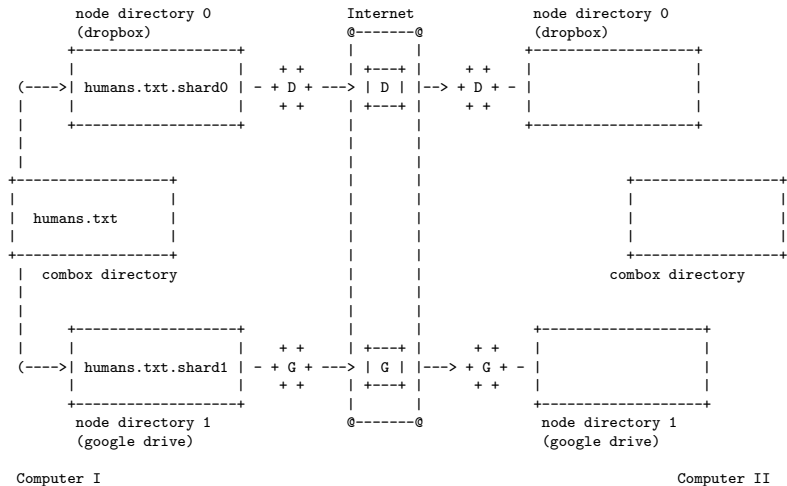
node directory 0
(dropbox)

humans.txt.shard0

D

Internet

D

D

node directory 0
(dropbox)

humans.txt

combox directory

combox directory

humans.txt.shard1

G

G

G

node directory 1
(google drive)

node directory 1
(google drive)

Computer I

Computer II